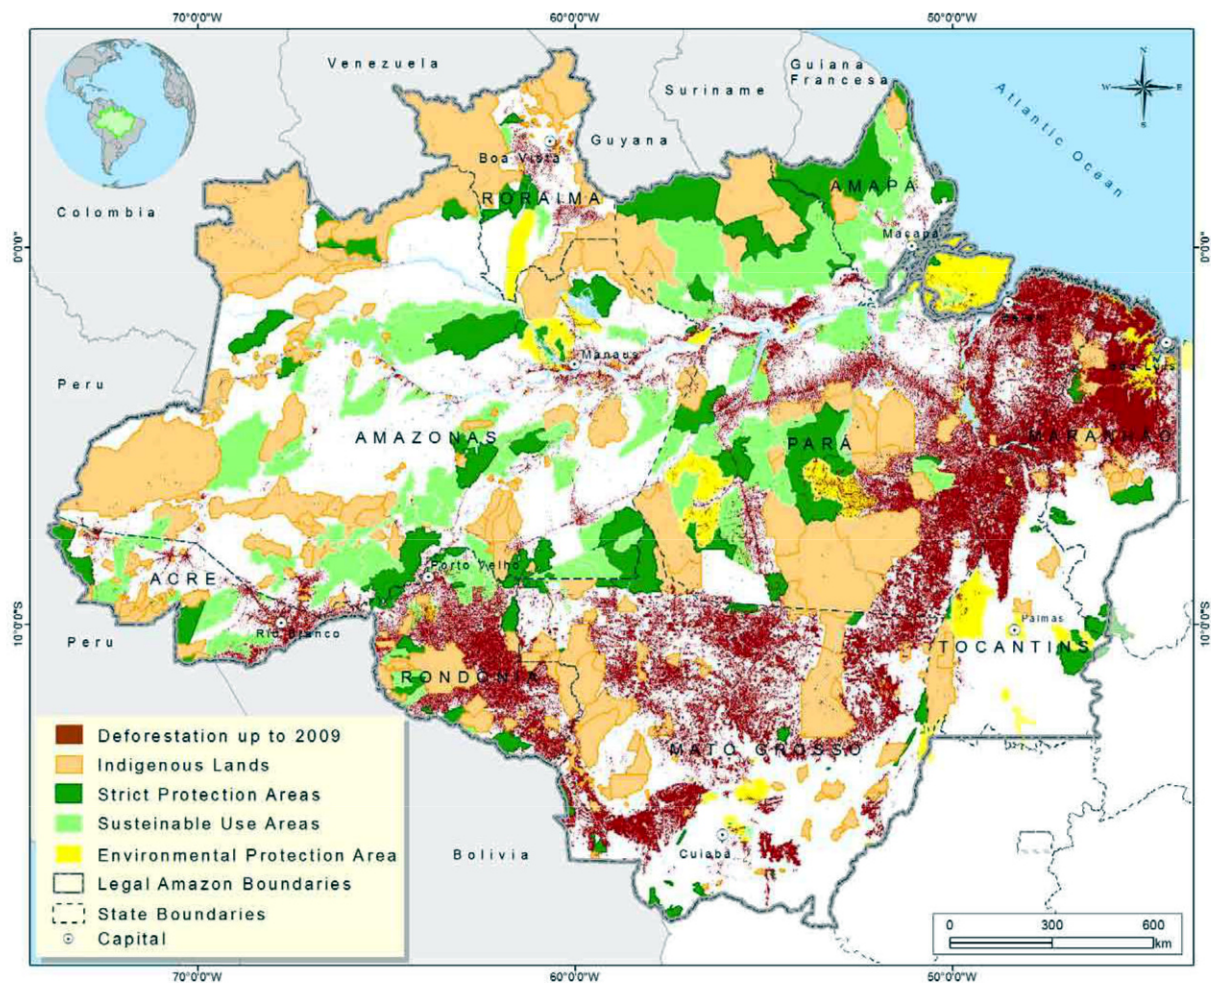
70°0'0"W
60°0'0"W
50°0'0"W

Venezuela
Guiana Francesa
Suriname
Guyana
Boa Vista
RORAIMA
AMAPÁ
Macapá
Atlantic Ocean
N
W
E
S
Colombia
0°0'0"
0°0'0"
Manaus
Peru
AMAZONAS
PARÁ
MARANHÃO
ACRE
Porto Velho
Rio Branco
Peru
10°0'0"S
10°0'0"S
Palmas
TOCANTINS
RONDÔNIA
MATO GROSSO
Bolivia
Cuiabá

Deforestation up to 2009
Indigenous Lands
Strict Protection Areas
Susteinable Use Areas
Environmental Protection Area
Legal Amazon Boundaries
State Boundaries
Capital

0
300
600
km

70°0'0"W
60°0'0"W
50°0'0"W